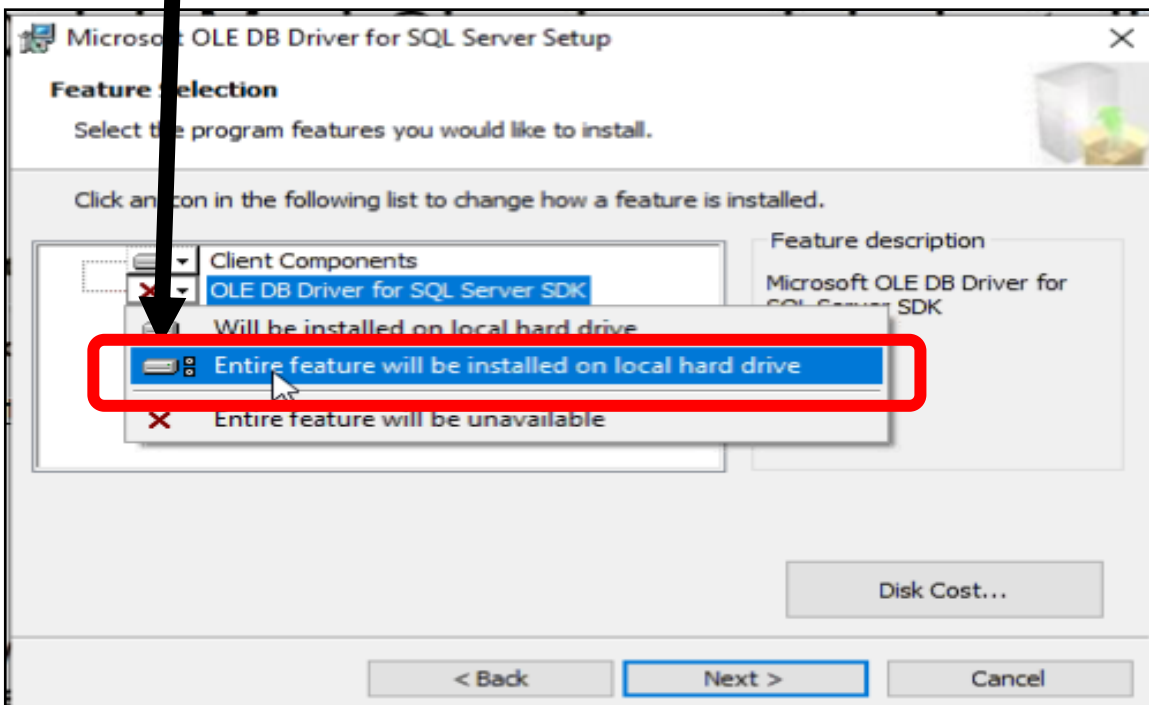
Microso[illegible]t OLE DB Driver for SQL Server Setup

Feature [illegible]election

Select t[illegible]e program features you would like to install.

Click an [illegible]con in the following list to change how a feature is installed.

Client Components
OLE DB Driver for SQL Server SDK

Will be installed on local hard drive
Entire feature will be installed on local hard drive
Entire feature will be unavailable

Feature description

Microsoft OLE DB Driver for SQL Server SDK

Disk Cost...

< Back
Next >
Cancel